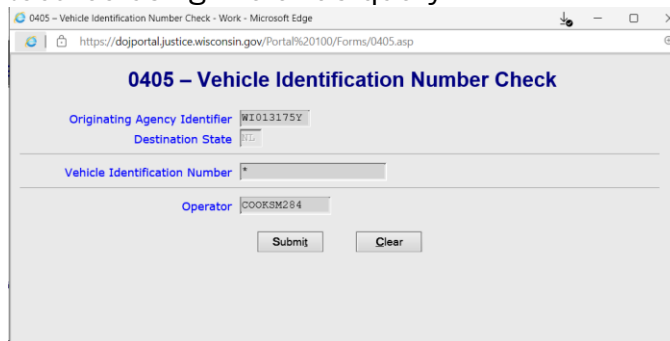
0405 – Vehicle Identification Number Check - Work - Microsoft Edge

https://dojportal.justice.wisconsin.gov/Portal%20100/Forms/0405.asp

0405 – Vehicle Identification Number Check

Originating Agency Identifier WI013175Y
Destination State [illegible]

Vehicle Identification Number *

Operator COOKSM284

Submit Clear